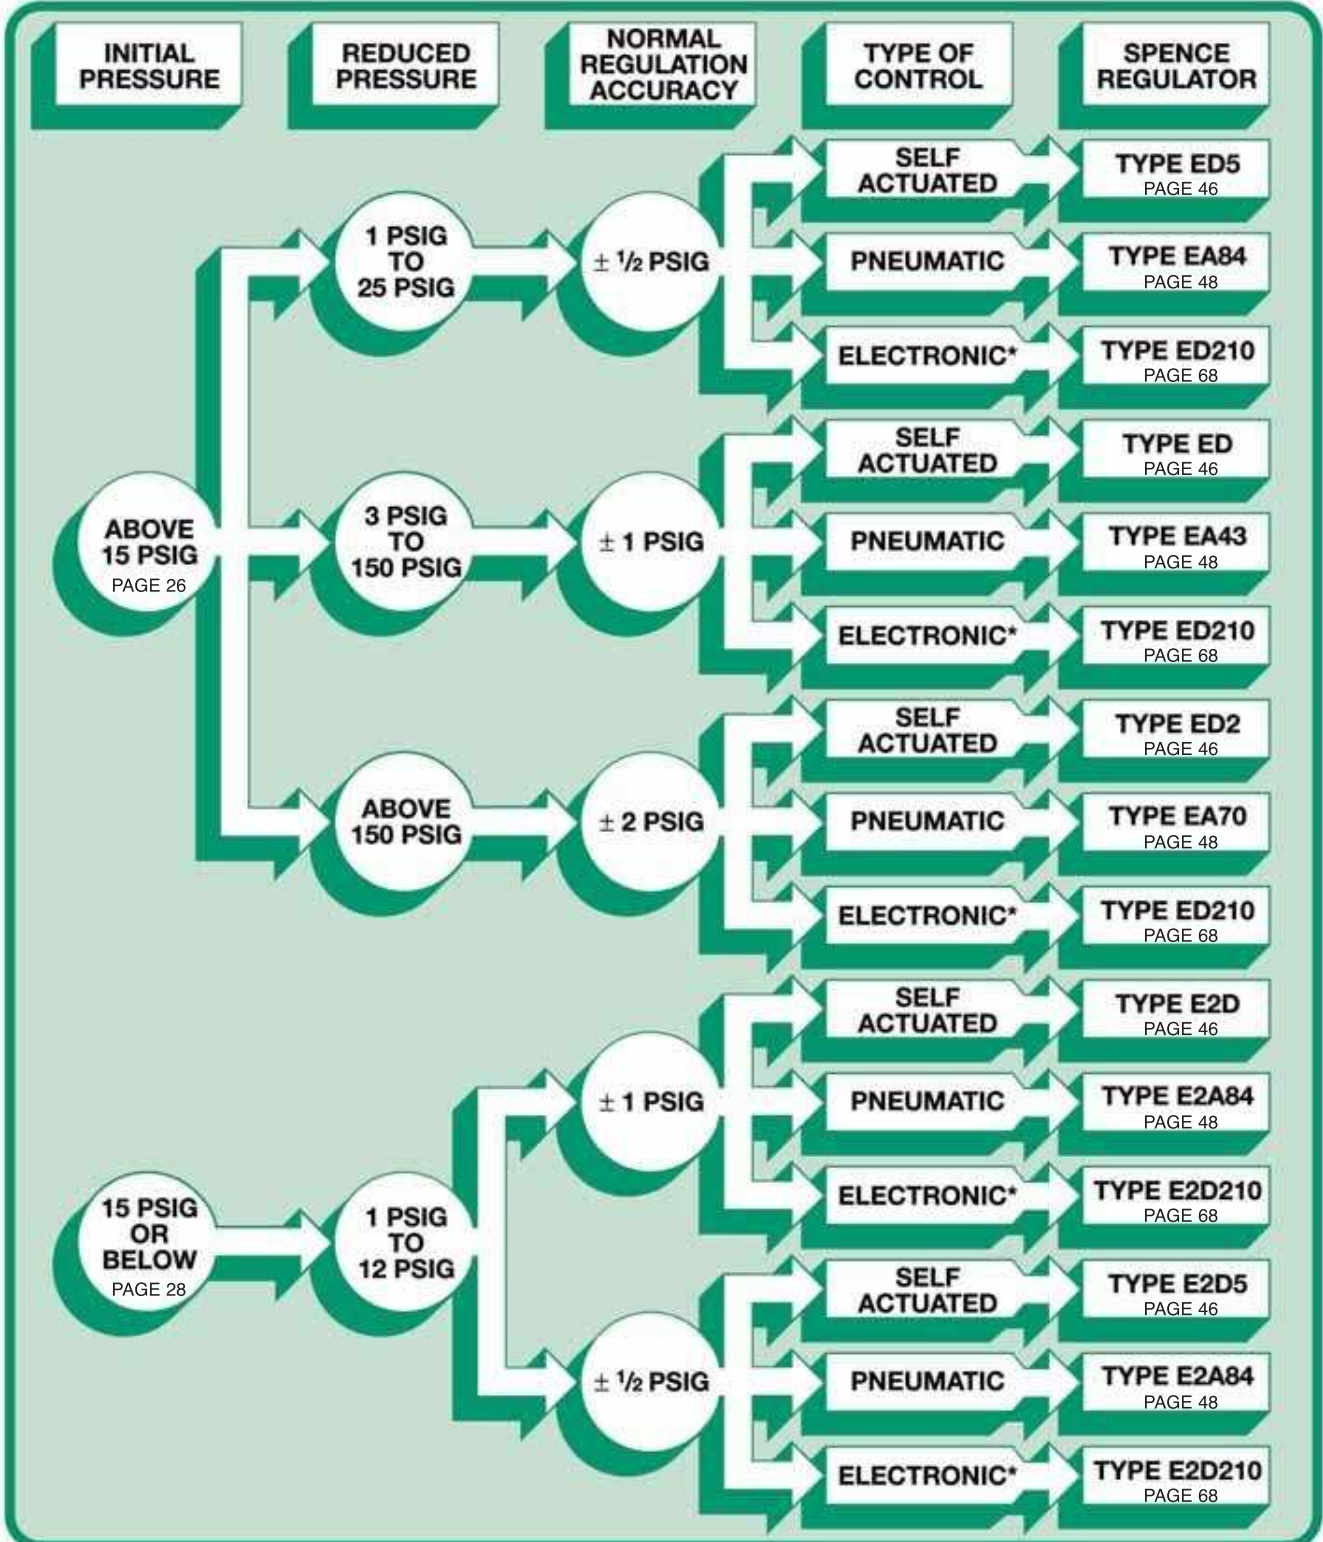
INITIAL PRESSURE

REDUCED PRESSURE

NORMAL REGULATION ACCURACY

TYPE OF CONTROL

SPENCE REGULATOR

ABOVE 15 PSIG
PAGE 26

1 PSIG TO 25 PSIG

$\pm \frac{1}{2}$ PSIG

SELF ACTUATED

TYPE ED5
PAGE 46

PNEUMATIC

TYPE EA84
PAGE 48

ELECTRONIC*

TYPE ED210
PAGE 68

3 PSIG TO 150 PSIG

$\pm$ 1 PSIG

SELF ACTUATED

TYPE ED
PAGE 46

PNEUMATIC

TYPE EA43
PAGE 48

ELECTRONIC*

TYPE ED210
PAGE 68

ABOVE 150 PSIG

$\pm$ 2 PSIG

SELF ACTUATED

TYPE ED2
PAGE 46

PNEUMATIC

TYPE EA70
PAGE 48

ELECTRONIC*

TYPE ED210
PAGE 68

15 PSIG OR BELOW
PAGE 28

1 PSIG TO 12 PSIG

$\pm$ 1 PSIG

SELF ACTUATED

TYPE E2D
PAGE 46

PNEUMATIC

TYPE E2A84
PAGE 48

ELECTRONIC*

TYPE E2D210
PAGE 68

$\pm \frac{1}{2}$ PSIG

SELF ACTUATED

TYPE E2D5
PAGE 46

PNEUMATIC

TYPE E2A84
PAGE 48

ELECTRONIC*

TYPE E2D210
PAGE 68